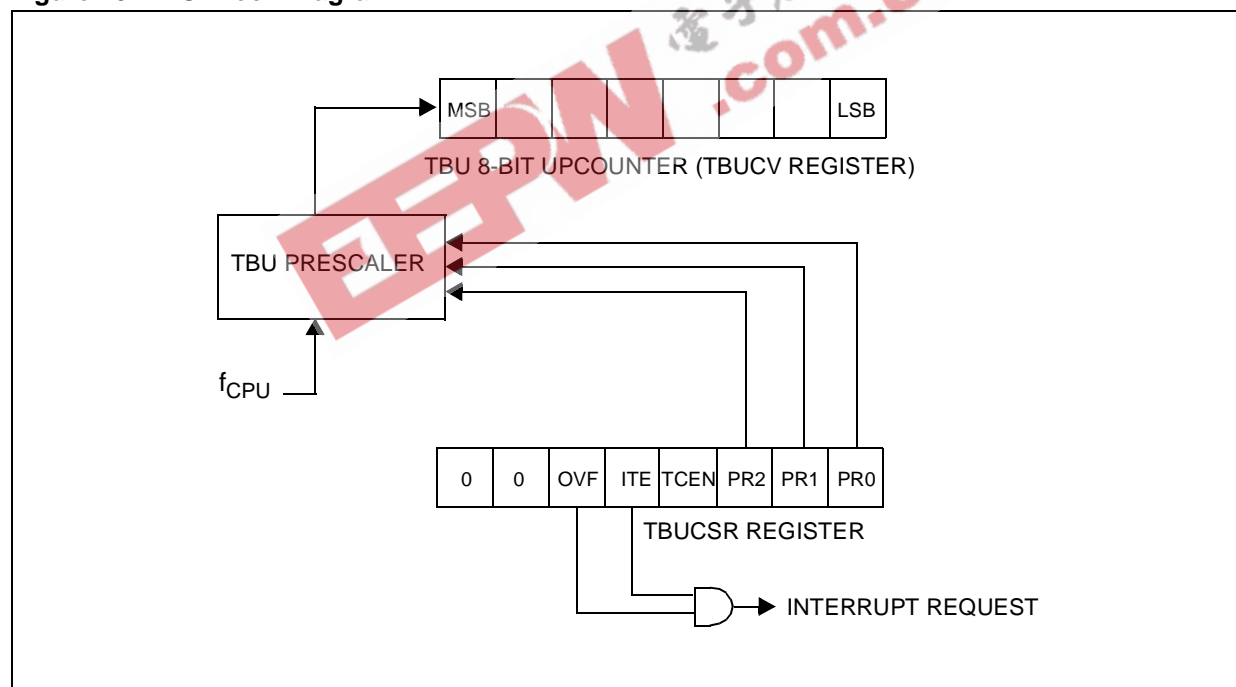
| MSB | | | | | | | LSB |
|---|---|---|---|---|---|---|---|

TBU 8-BIT UPCOUNTER (TBUCV REGISTER)

TBU PRESCALER

$f_{CPU}$

| 0 | 0 | OVF | ITE | TCEN | PR2 | PR1 | PR0 |
|---|---|---|---|---|---|---|---|

TBUCSR REGISTER

INTERRUPT REQUEST

EEPW .com